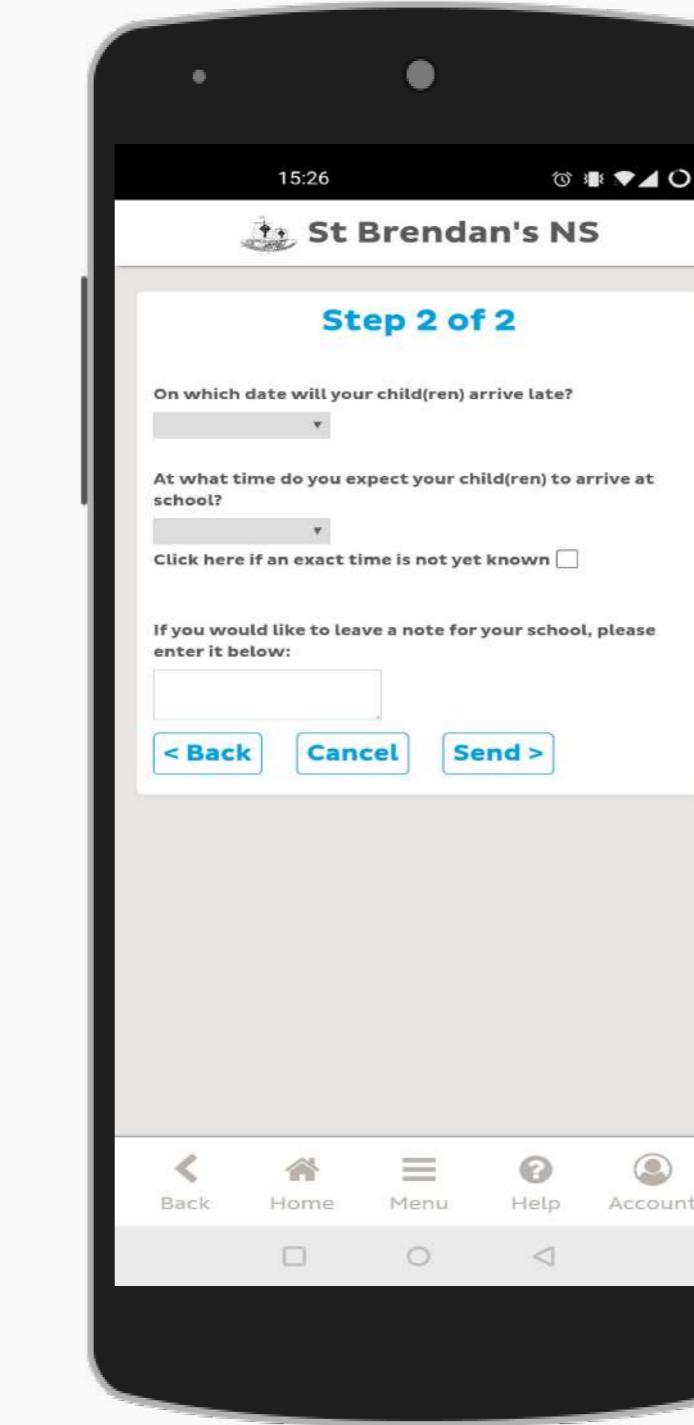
15:26

St Brendan's NS

Step 2 of 2

On which date will your child(ren) arrive late?

At what time do you expect your child(ren) to arrive at school?

Click here if an exact time is not yet known

If you would like to leave a note for your school, please enter it below:

< Back Cancel Send >

Back Home Menu Help Account